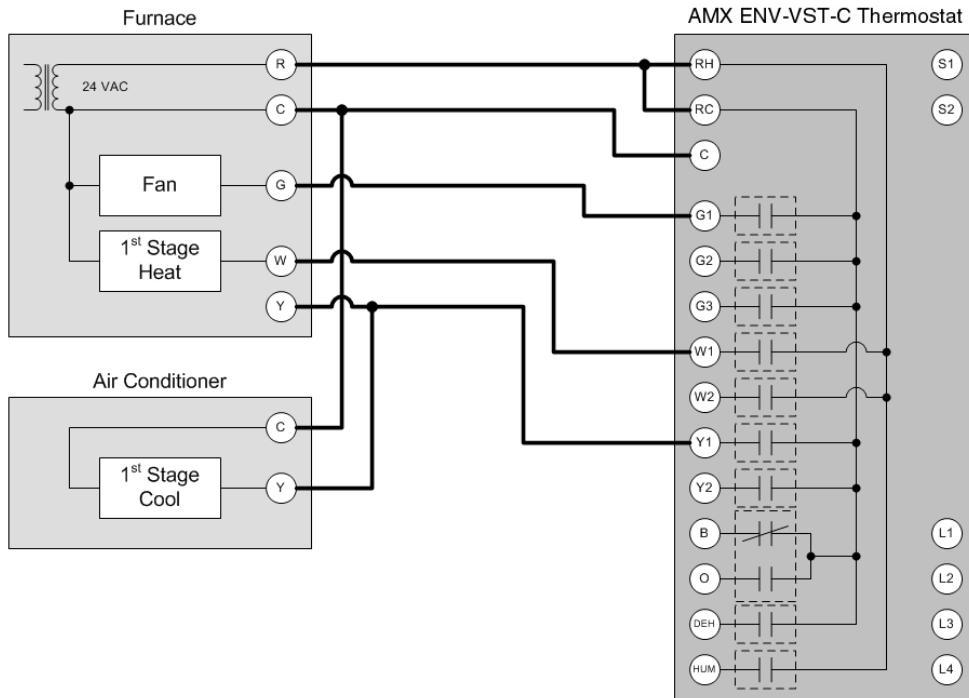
Furnace

24 VAC

R

C

Fan

G

1$^{st}$ Stage Heat

W

Y

Air Conditioner

C

1$^{st}$ Stage Cool

Y

AMX ENV-VST-C Thermostat

RH

RC

C

G1

G2

G3

W1

W2

Y1

Y2

B

O

DEH

HUM

S1

S2

L1

L2

L3

L4